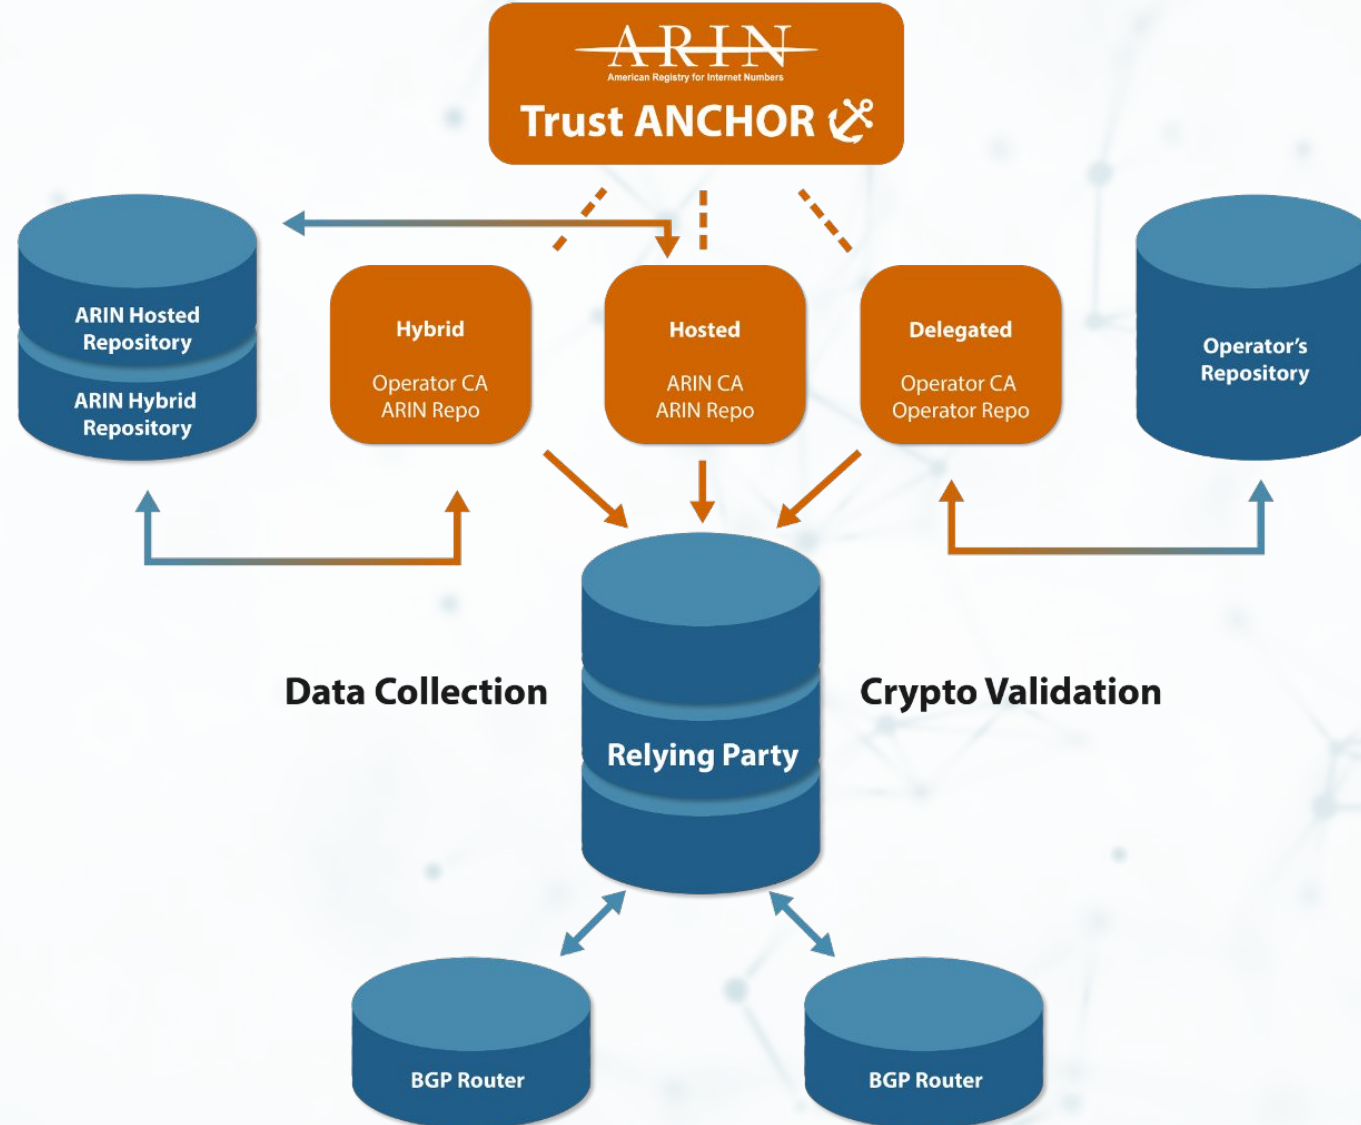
ARIN
American Registry for Internet Numbers
Trust ANCHOR

ARIN Hosted Repository
ARIN Hybrid Repository

Hybrid
Operator CA
ARIN Repo

Hosted
ARIN CA
ARIN Repo

Delegated
Operator CA
Operator Repo

Operator's Repository

Data Collection

Relying Party

Crypto Validation

BGP Router

BGP Router